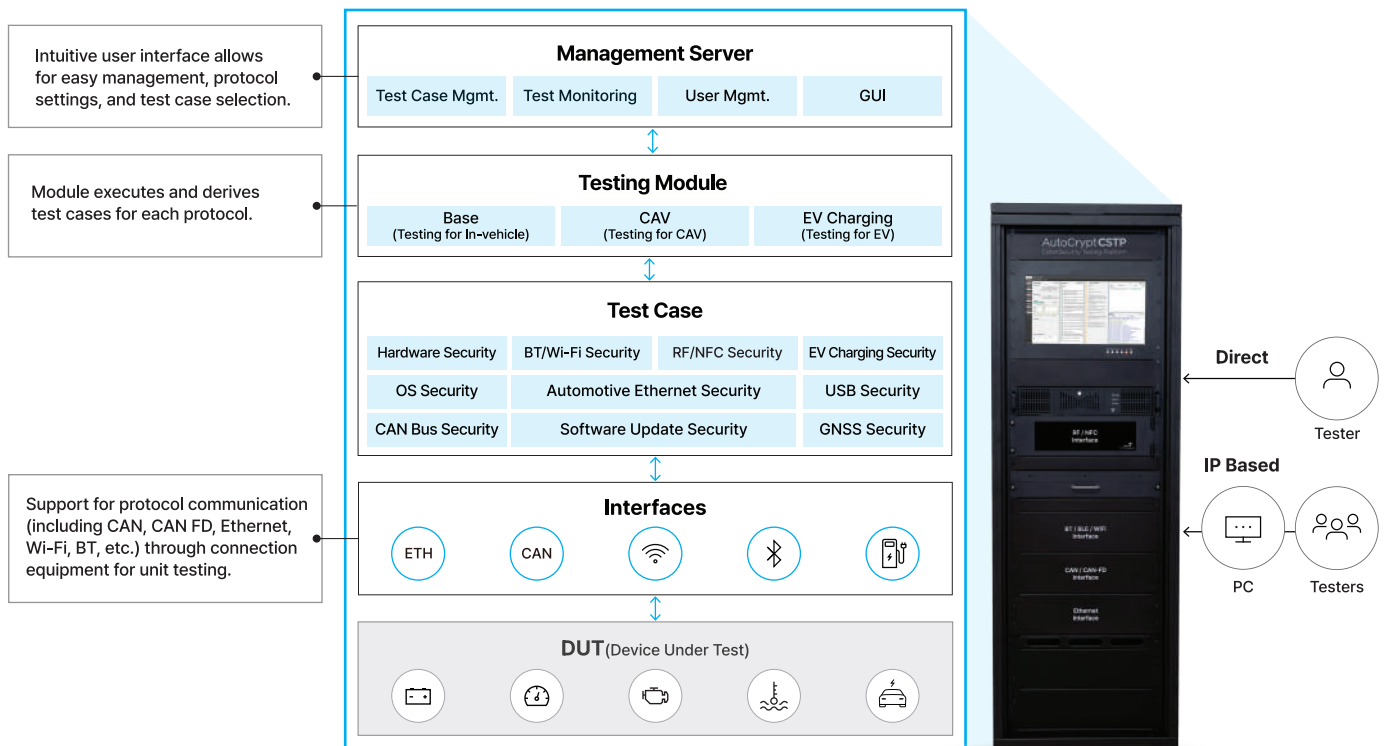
Intuitive user interface allows for easy management, protocol settings, and test case selection.

Module executes and derives test cases for each protocol.

Support for protocol communication (including CAN, CAN FD, Ethernet, Wi-Fi, BT, etc.) through connection equipment for unit testing.

Management Server

| Test Case Mgmt. | Test Monitoring | User Mgmt. | GUI |
|---|---|---|---|

Testing Module

| Base (Testing for In-vehicle) | CAV (Testing for CAV) | EV Charging (Testing for EV) |
|---|---|---|

Test Case

| Hardware Security | BT/Wi-Fi Security | RF/NFC Security | EV Charging Security |
|---|---|---|---|
| OS Security | Automotive Ethernet Security | | USB Security |
| CAN Bus Security | Software Update Security | | GNSS Security |

Interfaces

ETH CAN

DUT(Device Under Test)

AutoCrypt CSTP
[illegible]

RF / NFC Interface

BT / BLE / WIFI Interface

CAN / CAN-FD Interface

Ethernet Interface

Direct

Tester

IP Based

PC

Testers